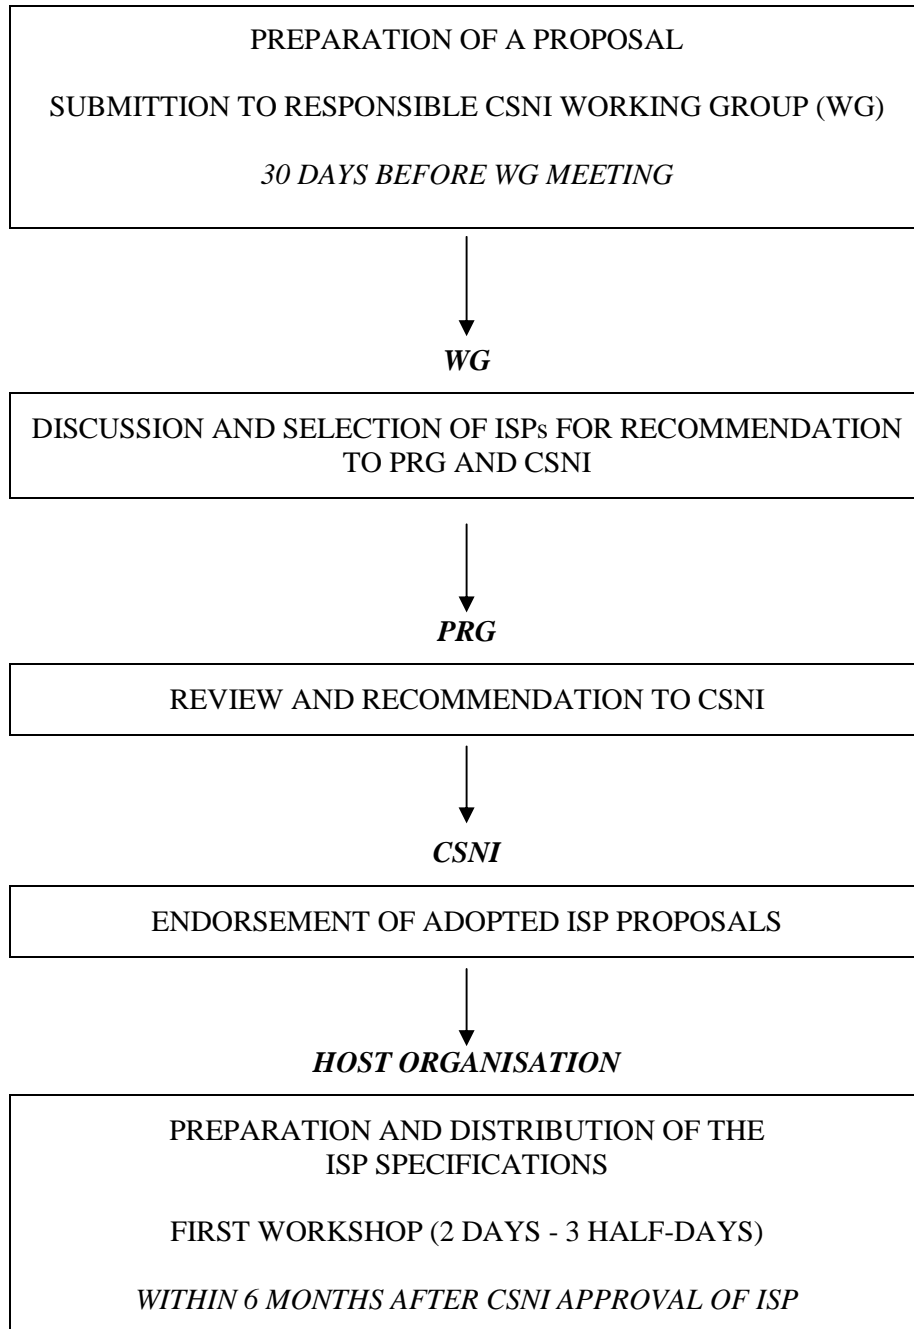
PREPARATION OF A PROPOSAL

SUBMITTION TO RESPONSIBLE CSNI WORKING GROUP (WG)

30 DAYS BEFORE WG MEETING

WG

DISCUSSION AND SELECTION OF ISPs FOR RECOMMENDATION TO PRG AND CSNI

PRG

REVIEW AND RECOMMENDATION TO CSNI

CSNI

ENDORSEMENT OF ADOPTED ISP PROPOSALS

HOST ORGANISATION

PREPARATION AND DISTRIBUTION OF THE ISP SPECIFICATIONS

FIRST WORKSHOP (2 DAYS - 3 HALF-DAYS)

WITHIN 6 MONTHS AFTER CSNI APPROVAL OF ISP